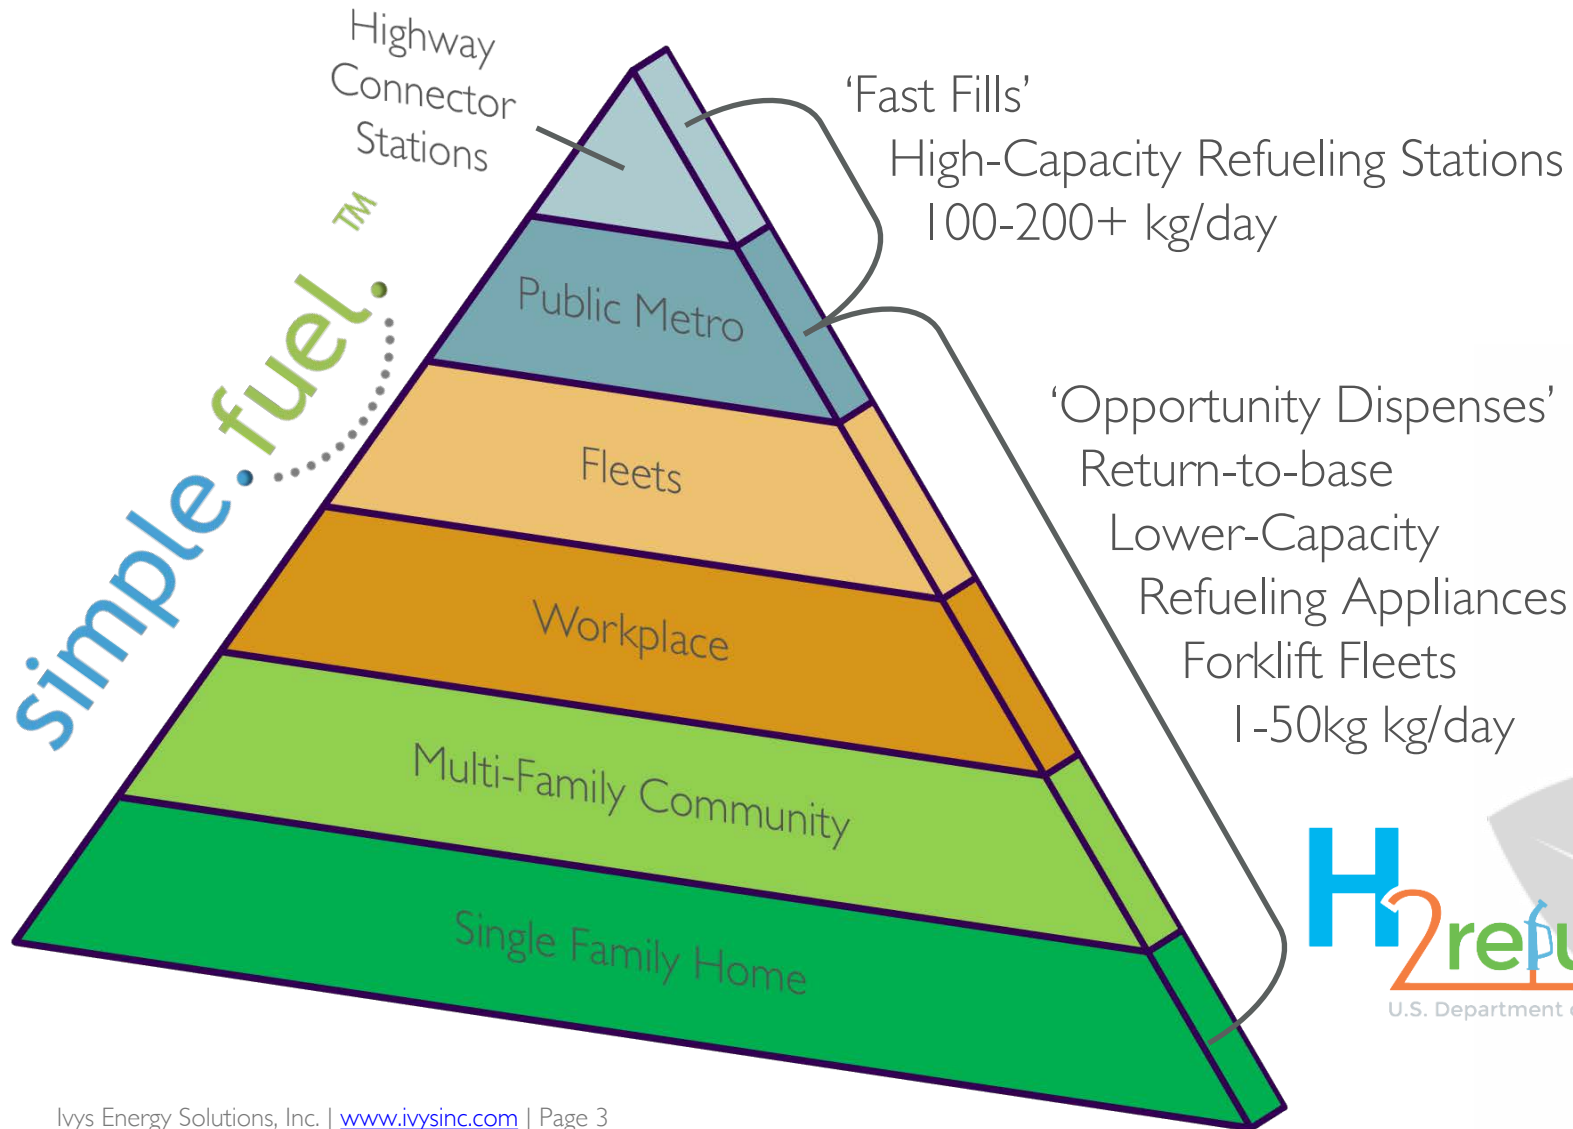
Highway Connector Stations

simple.fuel.™

Public Metro

Fleets

Workplace

Multi-Family Community

Single Family Home

'Fast Fills'
High-Capacity Refueling Stations
100-200+ kg/day

'Opportunity Dispenses'
Return-to-base
Lower-Capacity
Refueling Appliances
Forklift Fleets
1-50kg kg/day

H2refu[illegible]
U.S. Department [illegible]

Ivys Energy Solutions, Inc. | www.ivysinc.com | Page 3